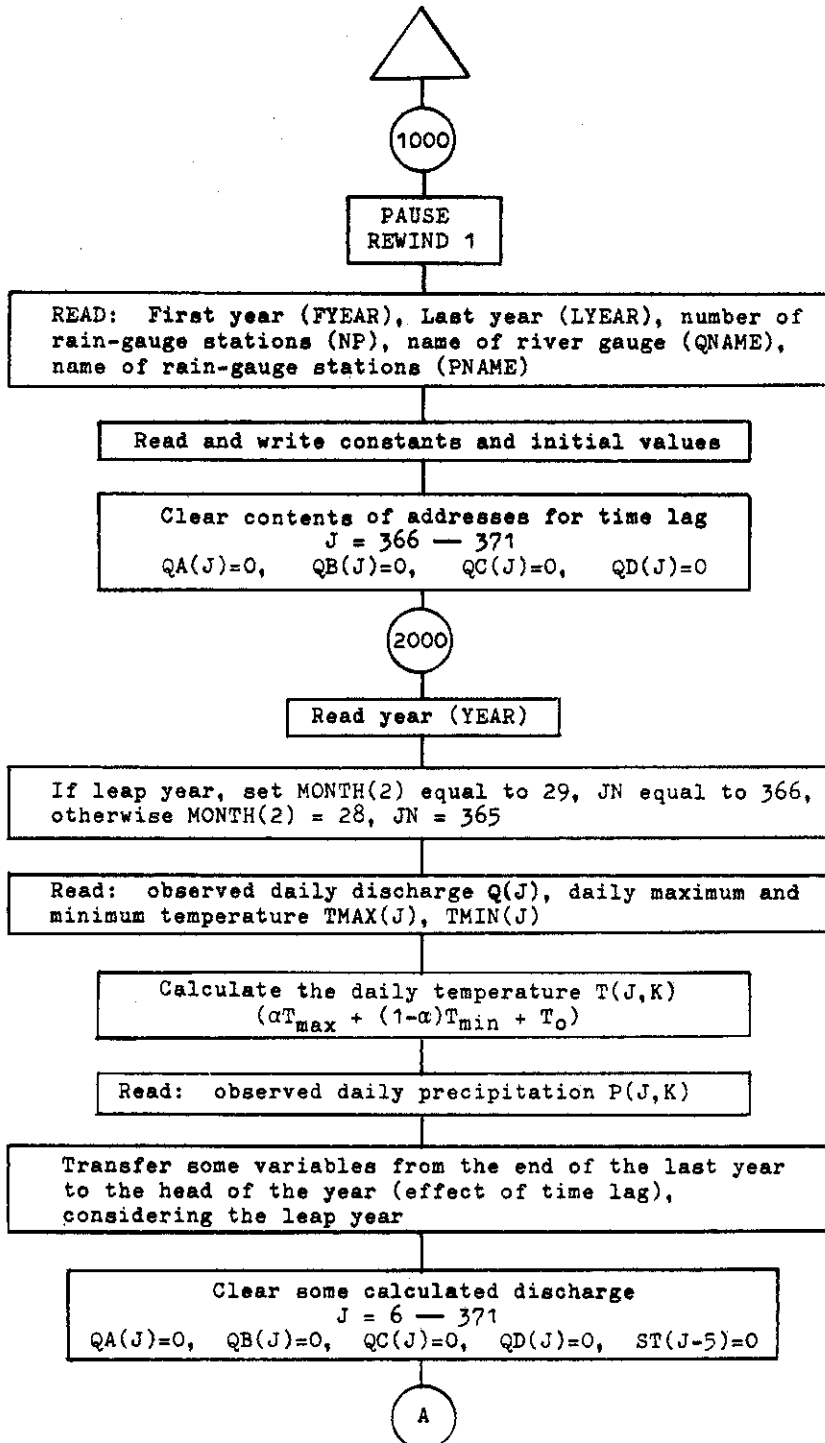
1000

PAUSE
REWIND 1

READ: First year (FYEAR), Last year (LYEAR), number of rain-gauge stations (NP), name of river gauge (QNAME), name of rain-gauge stations (PNAME)

Read and write constants and initial values

Clear contents of addresses for time lag
J = 366 — 371
QA(J)=0, QB(J)=0, QC(J)=0, QD(J)=0

2000

Read year (YEAR)

If leap year, set MONTH(2) equal to 29, JN equal to 366, otherwise MONTH(2) = 28, JN = 365

Read: observed daily discharge Q(J), daily maximum and minimum temperature TMAX(J), TMIN(J)

Calculate the daily temperature T(J,K)
$(\alpha T_{max} + (1-\alpha)T_{min} + T_o)$

Read: observed daily precipitation P(J,K)

Transfer some variables from the end of the last year to the head of the year (effect of time lag), considering the leap year

Clear some calculated discharge
J = 6 — 371
QA(J)=0, QB(J)=0, QC(J)=0, QD(J)=0, ST(J-5)=0

A